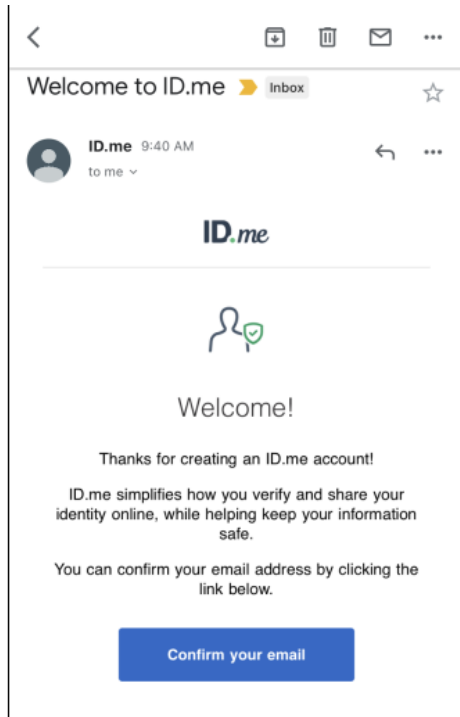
Welcome to ID.me Inbox

ID.me 9:40 AM
to me

ID.me

Welcome!

Thanks for creating an ID.me account!

ID.me simplifies how you verify and share your identity online, while helping keep your information safe.

You can confirm your email address by clicking the link below.

Confirm your email